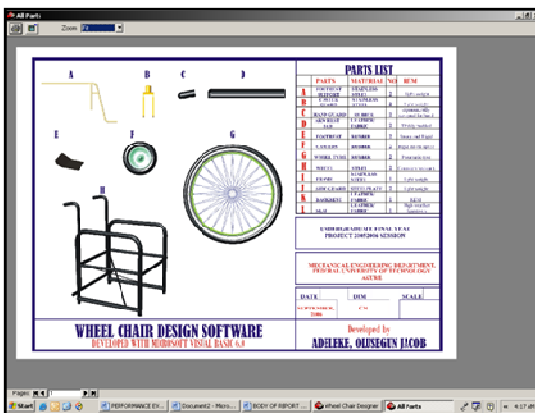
All Parts

Zoom: Fit

A B C D

E F G

H

PARTS LIST

| | PARTS | MATERIAL | NO | REM |
|---|---|---|---|---|
| A | FOOTREST SUPPORT | STAINLESS STEEL | 2 | light weight |
| B | CASTOR GUARD | STAINLESS STEEL | 2 | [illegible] |
| C | HAND GUARD | RUBBER | 2 | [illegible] |
| D | ARM REST | LEATHER FABRIC | 2 | Strong, comfort |
| E | FOOTREST | RUBBER | 2 | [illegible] |
| F | CASTOR | RUBBER | 2 | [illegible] |
| G | WHEEL TYRE | RUBBER | 2 | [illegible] |
| H | FRAME | STEEL | 1 | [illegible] |
| I | FRONT | ALUMINIUM | 1 | light weight |
| J | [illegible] | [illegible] | 2 | light weight |
| K | BACKREST | LEATHER FABRIC | 1 | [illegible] |
| L | SEAT | LEATHER FABRIC | 1 | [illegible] |

UNDERGRADUATE FINAL YEAR PROJECT 2005/2006 SESSION

MECHANICAL ENGINEERING DEPARTMENT, FEDERAL UNIVERSITY OF TECHNOLOGY AKURE

| DATE | DIM | SCALE |
|---|---|---|
| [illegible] 2006 | cm | |

WHEEL CHAIR DESIGN SOFTWARE
DEVELOPED WITH MICROSOFT VISUAL BASIC 6.0

Developed by
ADELEKE, OLUSEGUN JACOB

Pages: 1

Start | PERFORMANCE EX... | Document2 - Micro... | BODY OF REPORT ... | Wheel Chair Designer | All Parts